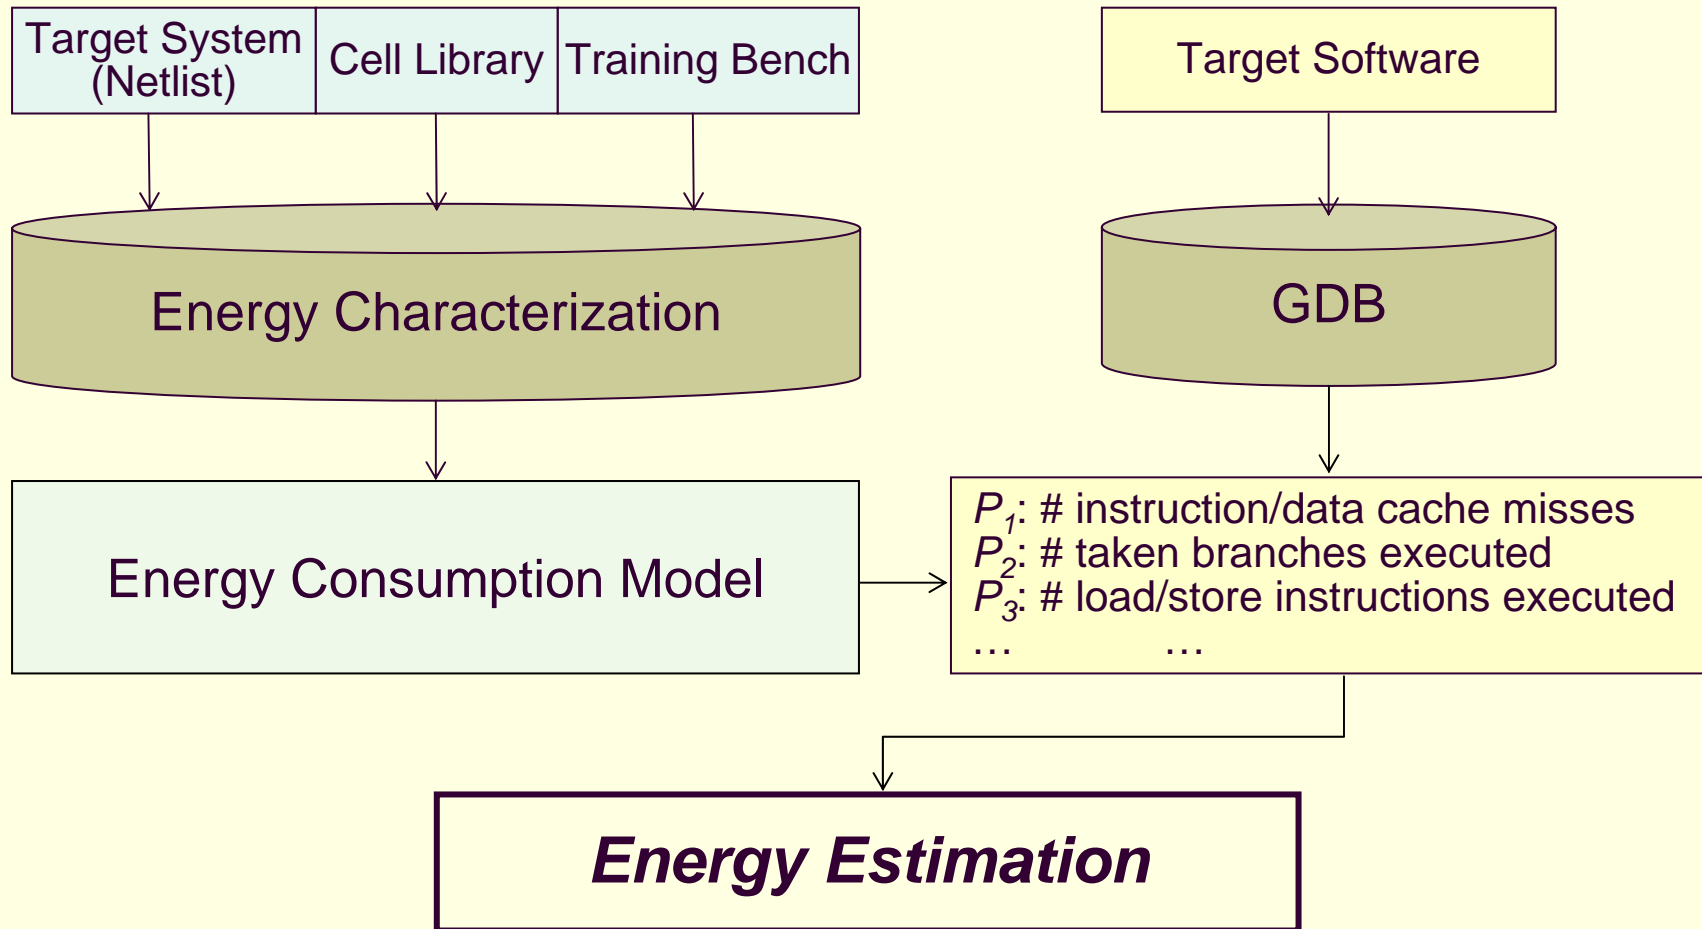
Target System (Netlist)

Cell Library

Training Bench

Target Software

Energy Characterization

GDB

Energy Consumption Model

$P_1$: # instruction/data cache misses
$P_2$: # taken branches executed
$P_3$: # load/store instructions executed
… …

Energy Estimation